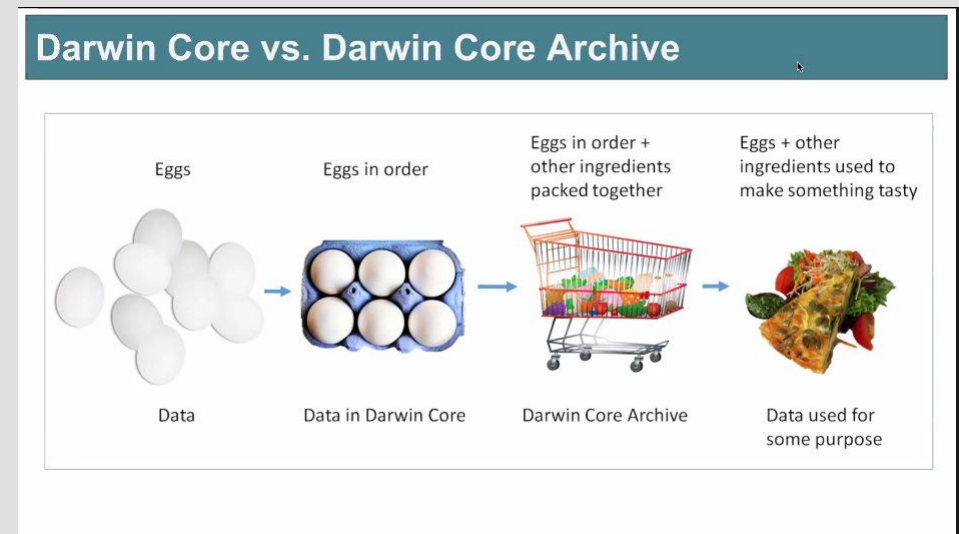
Darwin Core vs. Darwin Core Archive

Eggs

Eggs in order

Eggs in order + other ingredients packed together

Eggs + other ingredients used to make something tasty

Data

Data in Darwin Core

Darwin Core Archive

Data used for some purpose